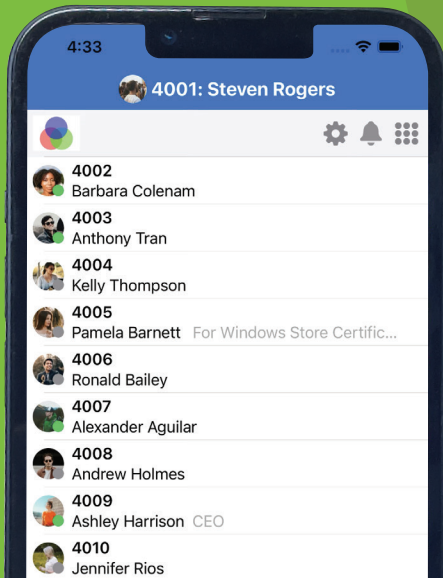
4:33

4001: Steven Rogers

4002
Barbara Colenam

4003
Anthony Tran

4004
Kelly Thompson

4005
Pamela Barnett For Windows Store Certific...

4006
Ronald Bailey

4007
Alexander Aguilar

4008
Andrew Holmes

4009
Ashley Harrison CEO

4010
Jennifer Rios